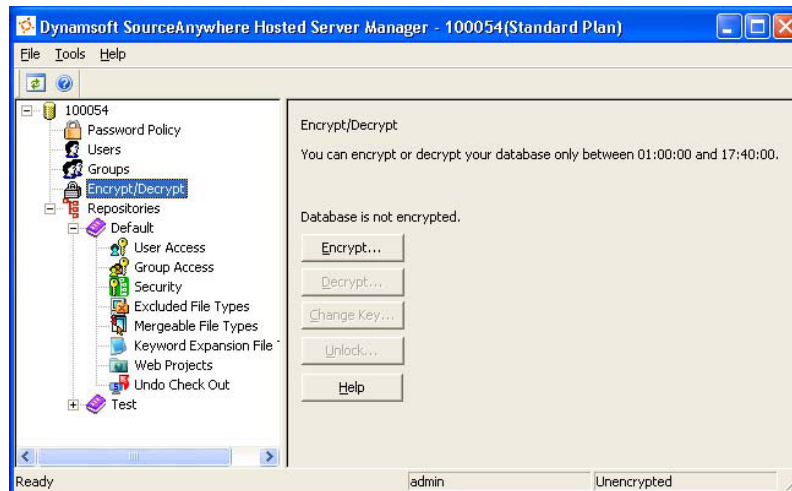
Dynamsoft SourceAnywhere Hosted Server Manager - 100054(Standard Plan)

File Tools Help

100054
Password Policy
Users
Groups
Encrypt/Decrypt
Repositories
Default
User Access
Group Access
Security
Excluded File Types
Mergeable File Types
Keyword Expansion File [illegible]
Web Projects
Undo Check Out
Test

Encrypt/Decrypt

You can encrypt or decrypt your database only between 01:00:00 and 17:40:00.

Database is not encrypted.

Encrypt...

Decrypt...

Change Key...

Unlock...

Help

Ready | admin | Unencrypted